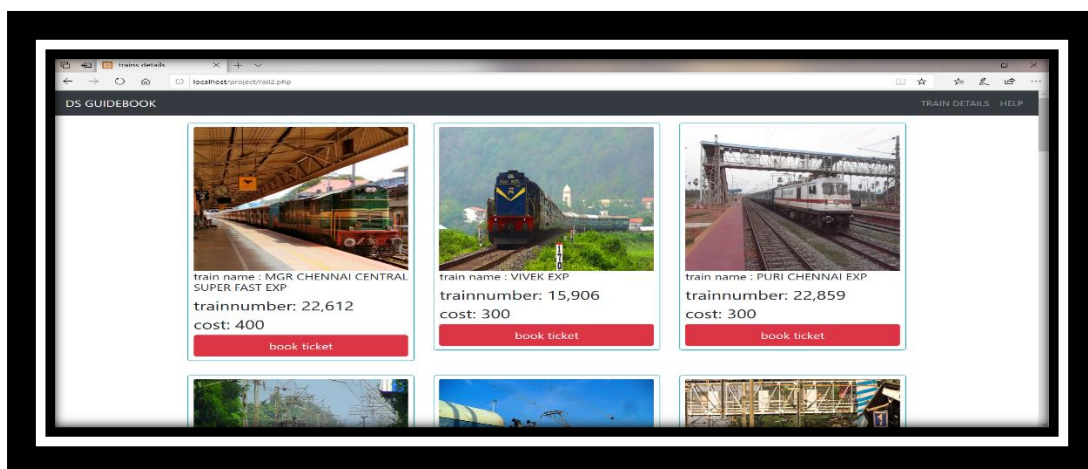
trains details
localhost/project/rail2.php

DS GUIDEBOOK

TRAIN DETAILS HELP

train name : MGR CHENNAI CENTRAL SUPER FAST EXP
trainnumber: 22,612
cost: 400
book ticket

train name : VIVEK EXP
trainnumber: 15,906
cost: 300
book ticket

train name : PURI CHENNAI EXP
trainnumber: 22,859
cost: 300
book ticket